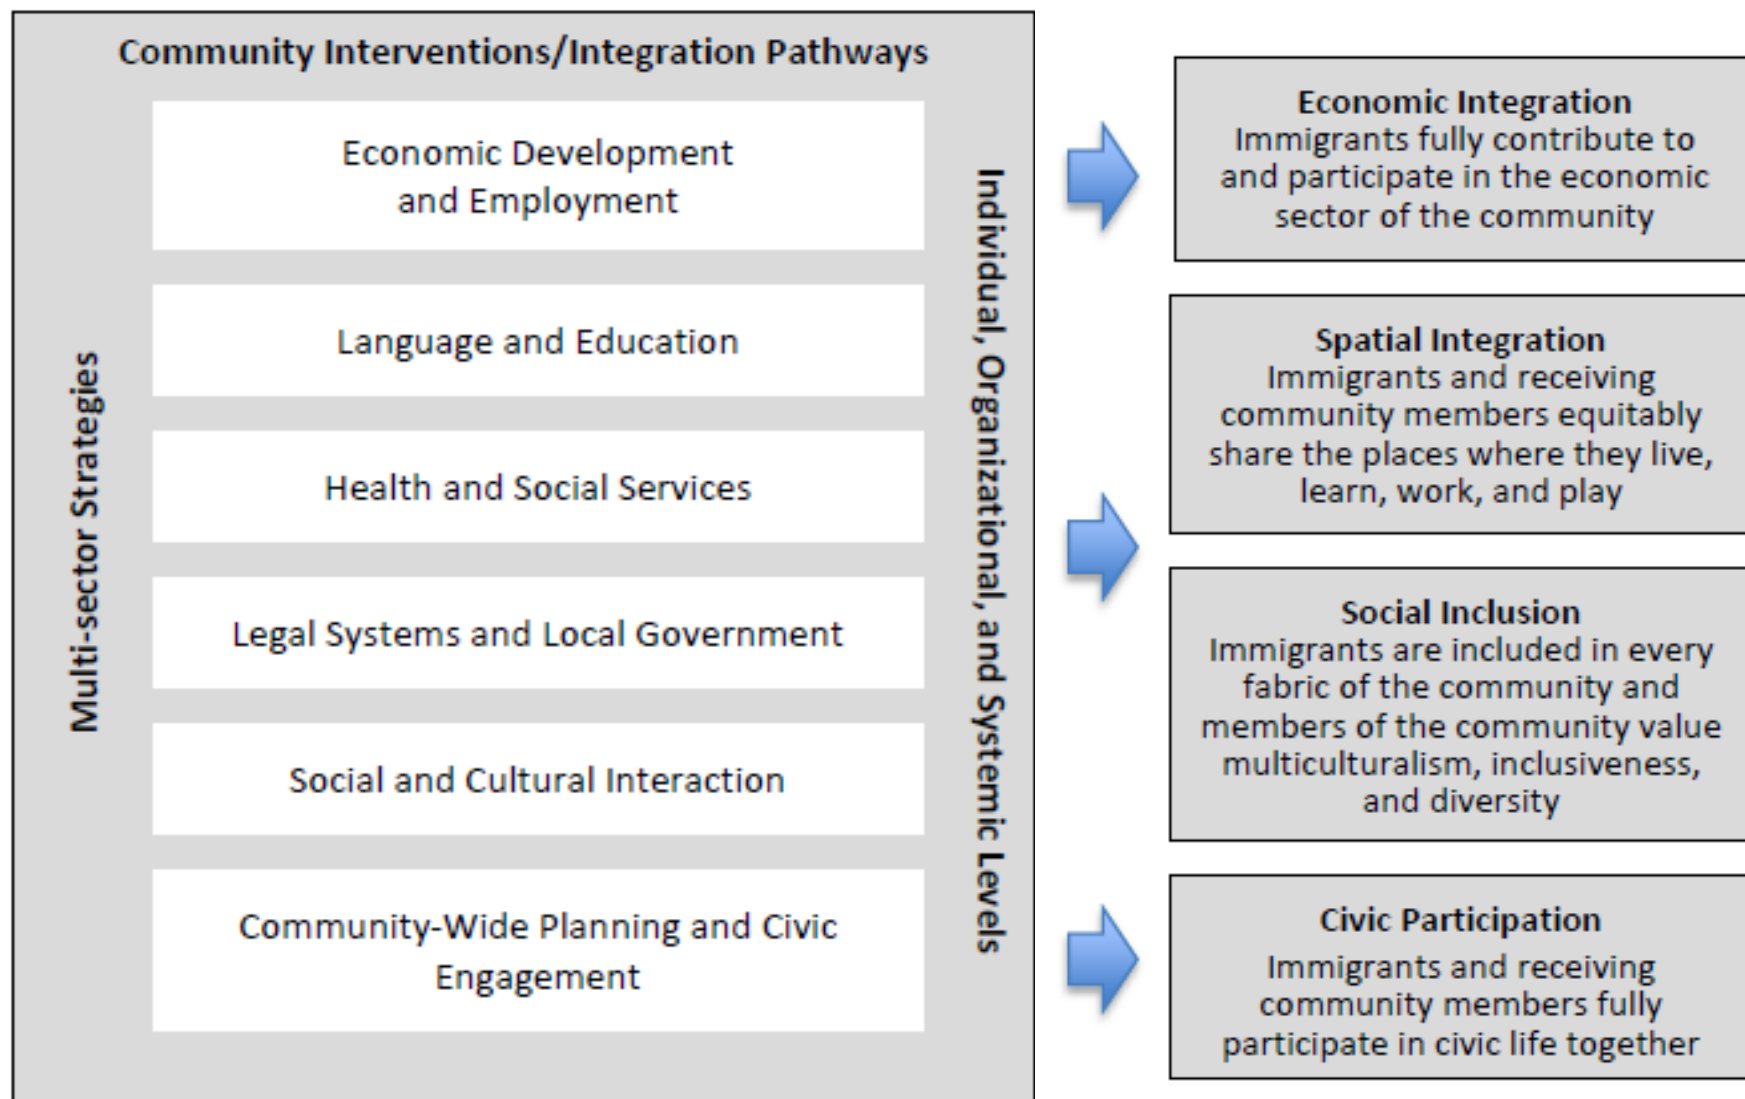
Community Interventions/Integration Pathways

Multi-sector Strategies

Economic Development and Employment

Language and Education

Health and Social Services

Legal Systems and Local Government

Social and Cultural Interaction

Community-Wide Planning and Civic Engagement

Individual, Organizational, and Systemic Levels

Economic Integration
Immigrants fully contribute to and participate in the economic sector of the community

Spatial Integration
Immigrants and receiving community members equitably share the places where they live, learn, work, and play

Social Inclusion
Immigrants are included in every fabric of the community and members of the community value multiculturalism, inclusiveness, and diversity

Civic Participation
Immigrants and receiving community members fully participate in civic life together